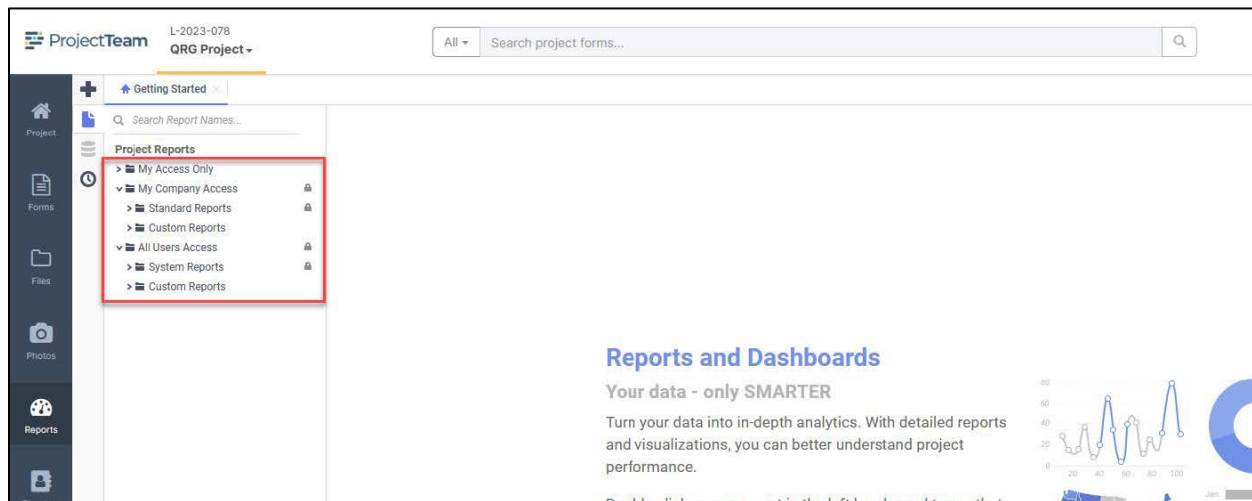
ProjectTeam
L-2023-078
QRG Project

All
Search project forms...

Project
Forms
Files
Photos
Reports

Getting Started

Search Report Names...

Project Reports
My Access Only
My Company Access
Standard Reports
Custom Reports
All Users Access
System Reports
Custom Reports

Reports and Dashboards

Your data - only SMARTER

Turn your data into in-depth analytics. With detailed reports and visualizations, you can better understand project performance.

80
60
40
20
0
20 40 60 80 100

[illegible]